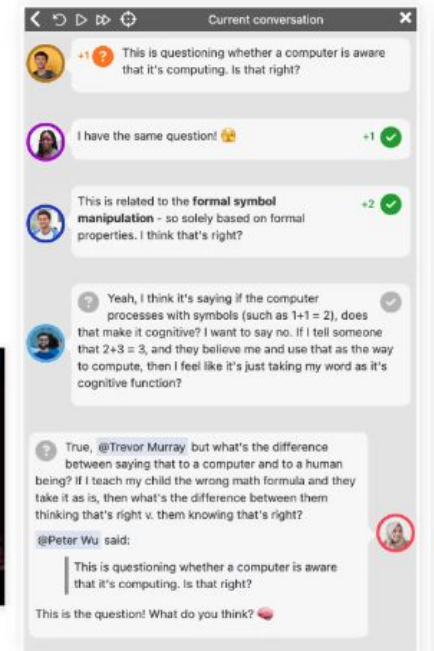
Current conversation

+1 ? This is questioning whether a computer is aware that it's computing. Is that right?

I have the same question! 😱 +1 ✓

This is related to the **formal symbol manipulation** - so solely based on formal properties. I think that's right? +2 ✓

? Yeah, I think it's saying if the computer processes with symbols (such as 1+1 = 2), does that make it cognitive? I want to say no. If I tell someone that 2+3 = 3, and they believe me and use that as the way to compute, then I feel like it's just taking my word as it's cognitive function? ✓

? True, @Trevor Murray but what's the difference between saying that to a computer and to a human being? If I teach my child the wrong math formula and they take it as is, then what's the difference between them thinking that's right v. them knowing that's right?

@Peter Wu said:

This is questioning whether a computer is aware that it's computing. Is that right?

This is the question! What do you think? 🧠